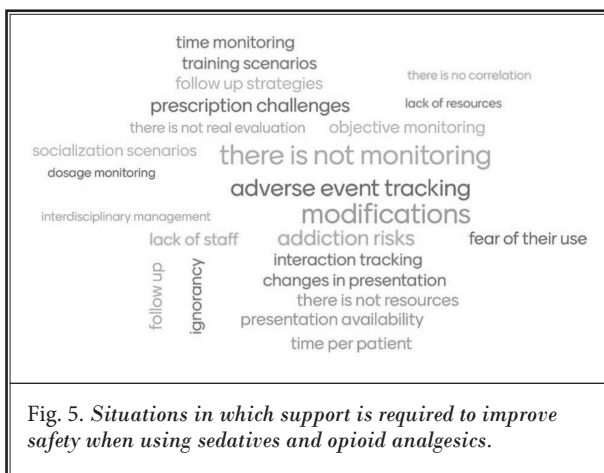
time monitoring
training scenarios
follow up strategies
there is no correlation
prescription challenges
lack of resources
there is not real evaluation
objective monitoring
socialization scenarios
there is not monitoring
dosage monitoring
adverse event tracking
interdisciplinary management
modifications
lack of staff
addiction risks
fear of their use
follow up
ignorancy
interaction tracking
changes in presentation
there is not resources
presentation availability
time per patient

Fig. 5. *Situations in which support is required to improve safety when using sedatives and opioid analgesics.*